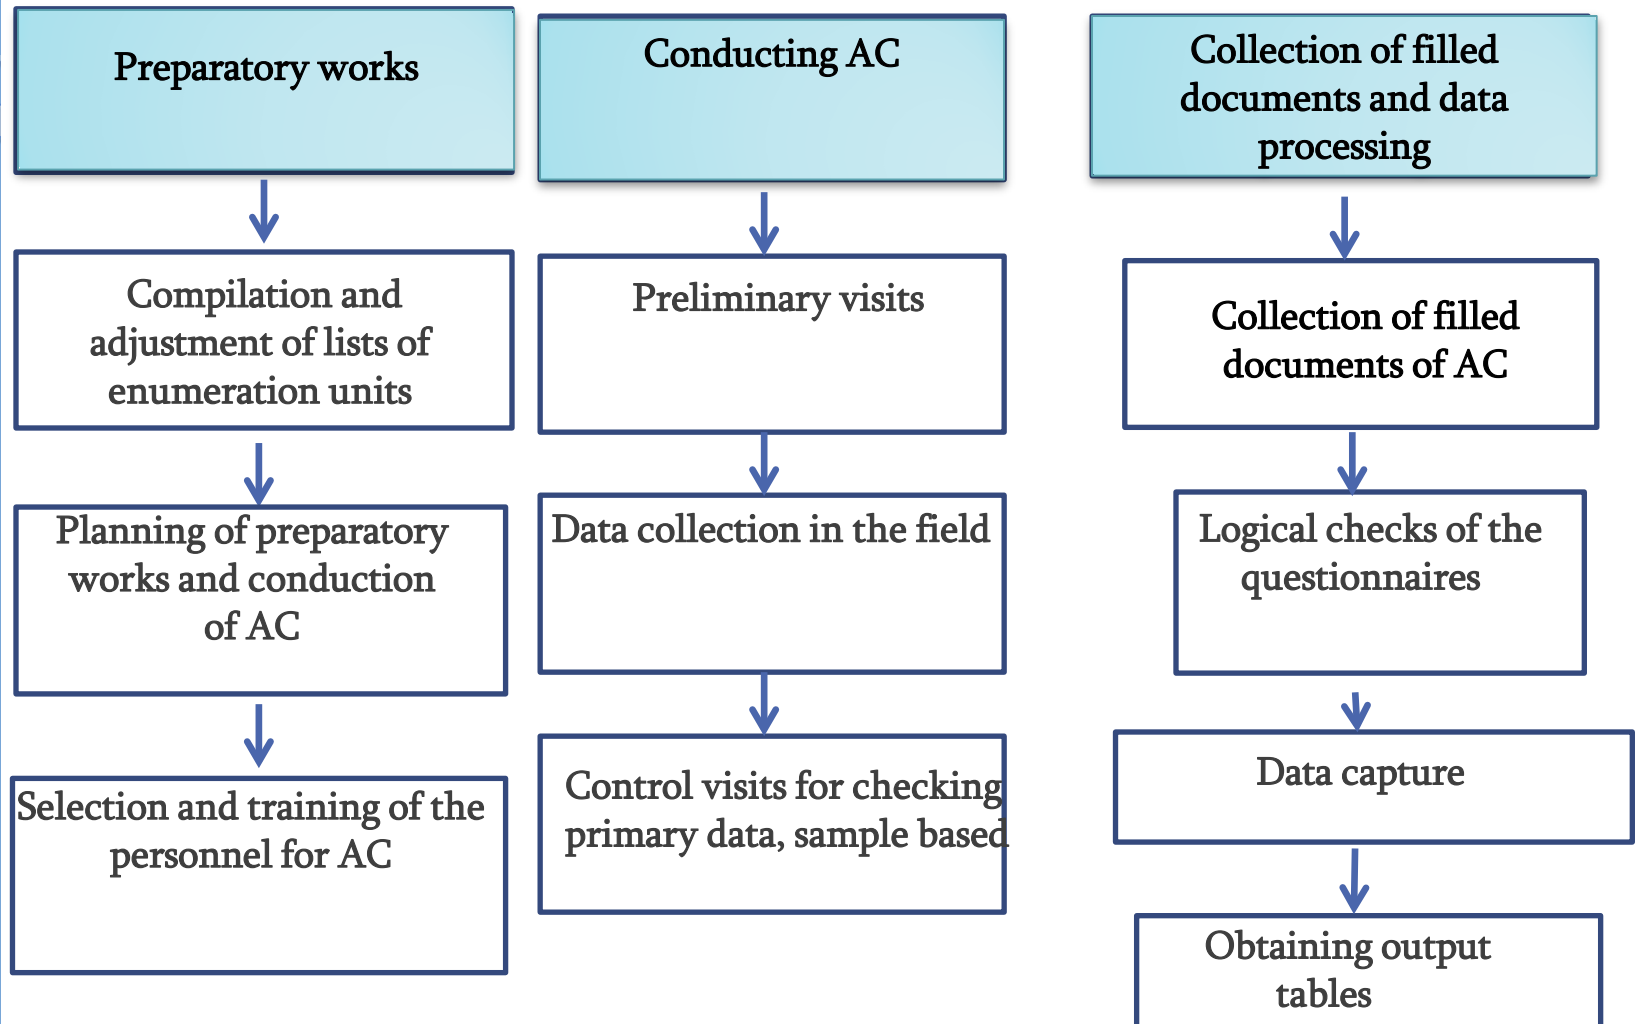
Preparatory works

Compilation and adjustment of lists of enumeration units

Planning of preparatory works and conduction of AC

Selection and training of the personnel for AC

Conducting AC

Preliminary visits

Data collection in the field

Control visits for checking primary data, sample based

Collection of filled documents and data processing

Collection of filled documents of AC

Logical checks of the questionnaires

Data capture

Obtaining output tables